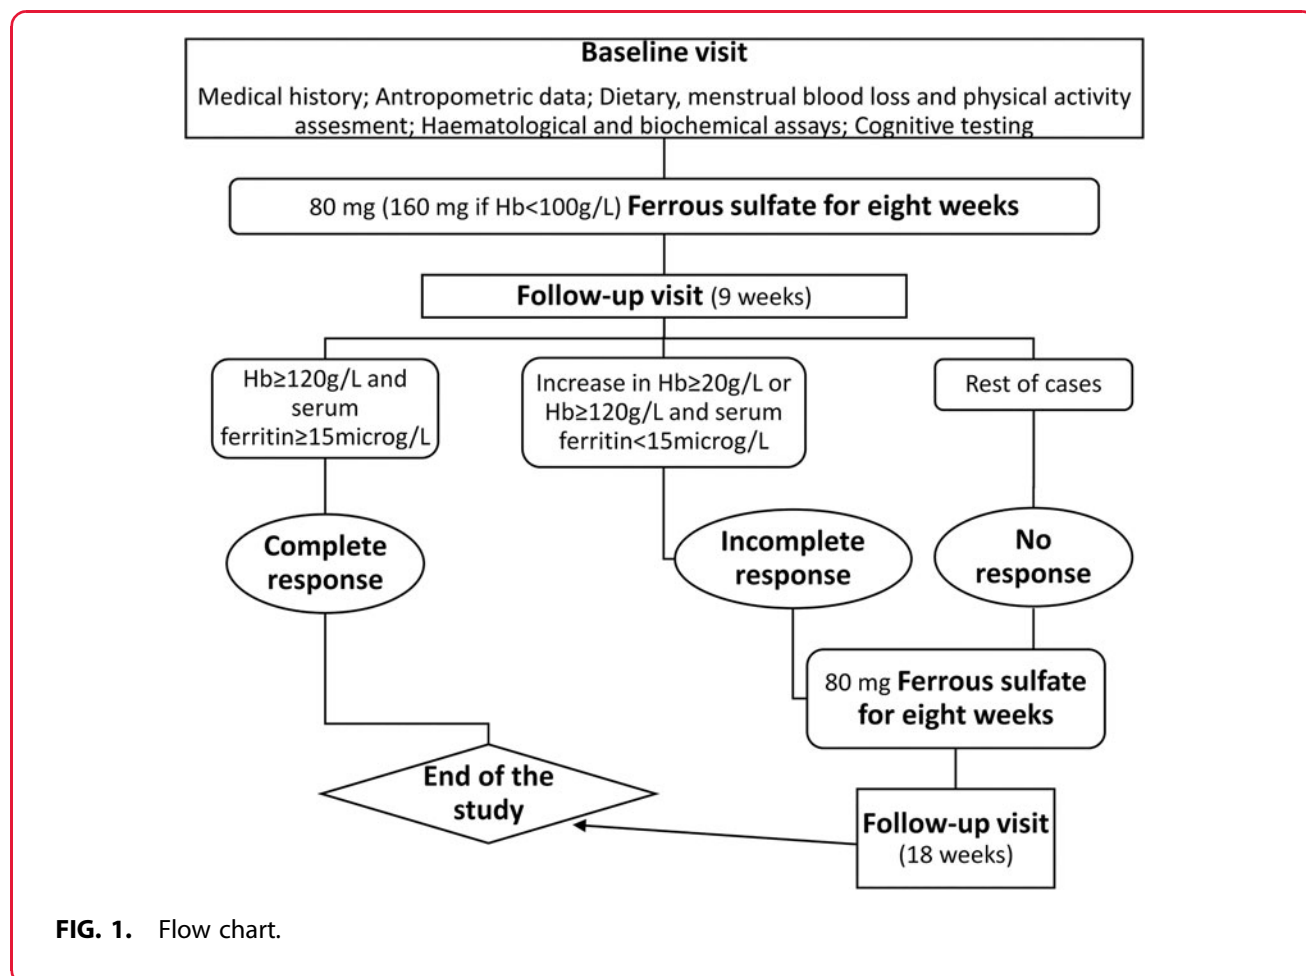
Baseline visit
Medical history; Antropometric data; Dietary, menstrual blood loss and physical activity assesment; Haematological and biochemical assays; Cognitive testing

80 mg (160 mg if Hb<100g/L) Ferrous sulfate for eight weeks

Follow-up visit (9 weeks)

Hb≥120g/L and serum ferritin≥15microg/L

Increase in Hb≥20g/L or Hb≥120g/L and serum ferritin<15microg/L

Rest of cases

Complete response

Incomplete response

No response

80 mg Ferrous sulfate for eight weeks

End of the study

Follow-up visit (18 weeks)

FIG. 1. Flow chart.